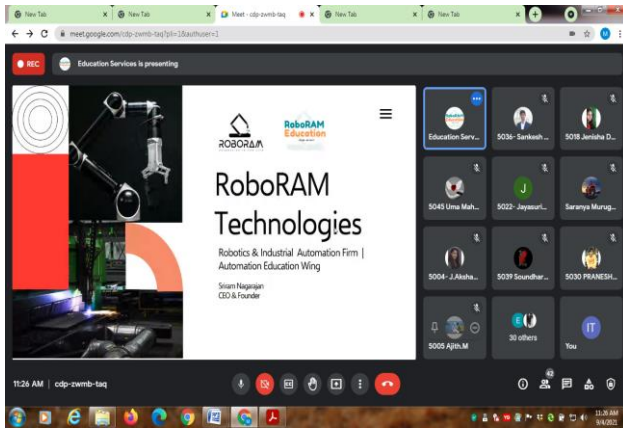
New Tab
New Tab
Meet - cdp-zwmb-taq
New Tab
New Tab

meet.google.com/cdp-zwmb-taq?pli=1&authuser=1

REC
Education Services is presenting

ROBORAM
RoboRAM Education

RoboRAM Technologies

Robotics & Industrial Automation Firm | Automation Education Wing

Sriram Nagarajan
CEO & Founder

Education Serv...
5036- Sankesh ...
5018 Jenisha D...
5045 Uma Mah...
J
5022- Jayasuri...
Saranya Murug...
5004- J.Aksha...
5039 Soundhar...
5030 PRANESH...
5005 Ajith.M
30 others
IT
You

11:26 AM | cdp-zwmb-taq

42

11:26 AM
9/4/2021